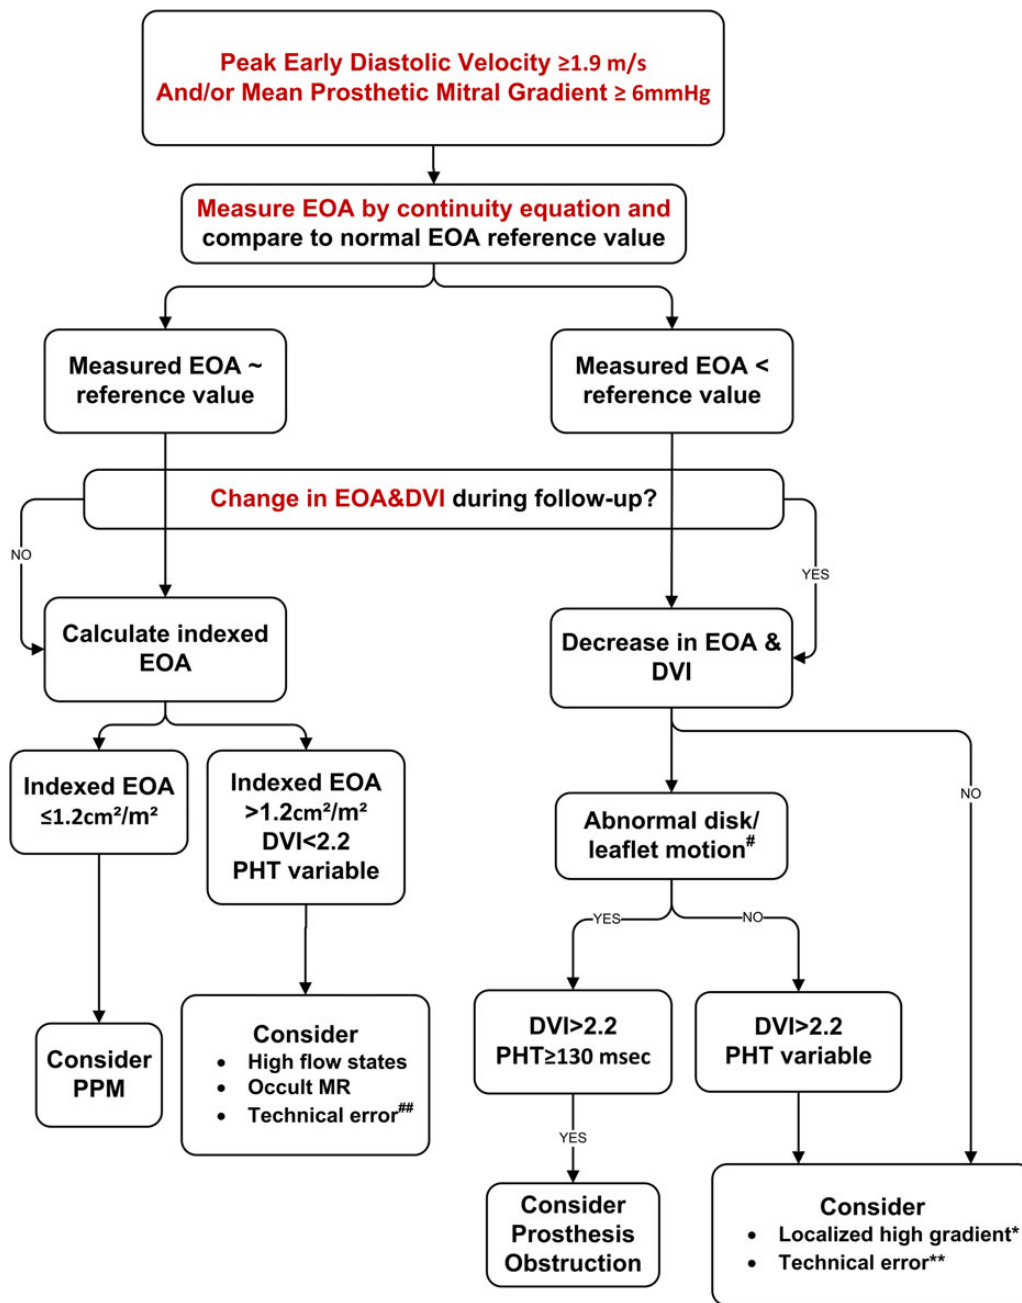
Peak Early Diastolic Velocity ≥1.9 m/s
And/or Mean Prosthetic Mitral Gradient ≥ 6mmHg

Measure EOA by continuity equation and compare to normal EOA reference value

Measured EOA ~ reference value

Measured EOA < reference value

Change in EOA&DVI during follow-up?

NO

YES

Calculate indexed EOA

Decrease in EOA & DVI

Indexed EOA ≤1.2cm²/m²

Indexed EOA >1.2cm²/m² DVI<2.2 PHT variable

NO

Abnormal disk/ leaflet motion$^{\#}$

YES

NO

DVI>2.2 PHT≥130 msec

DVI>2.2 PHT variable

Consider PPM

Consider
• High flow states
• Occult MR
• Technical error$^{\#\#}$

YES

Consider Prosthesis Obstruction

Consider
• Localized high gradient*
• Technical error**